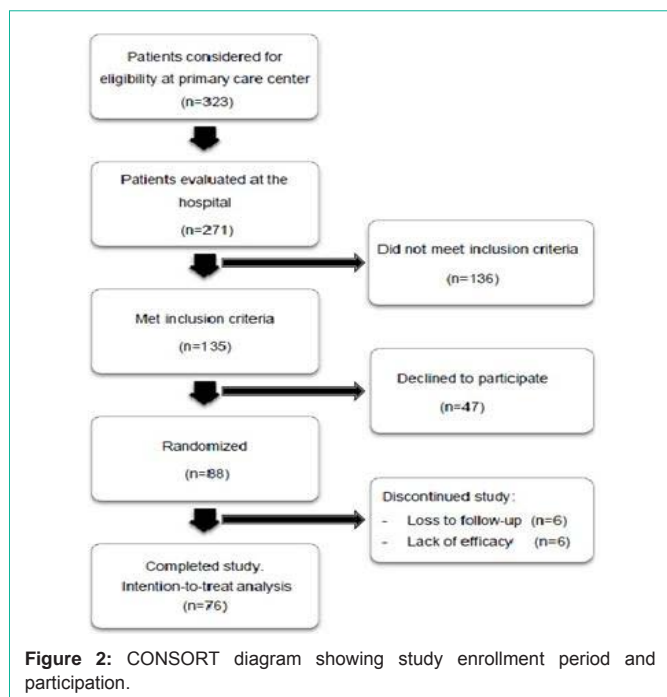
Patients considered for eligibility at primary care center

(n=323)

Patients evaluated at the hospital

(n=271)

Did not meet inclusion criteria

(n=136)

Met inclusion criteria

(n=135)

Declined to participate

(n=47)

Randomized

(n=88)

Discontinued study:

- Loss to follow-up (n=6)
- Lack of efficacy (n=6)

Completed study. Intention-to-treat analysis

(n=76)

**Figure 2:** CONSORT diagram showing study enrollment period and participation.